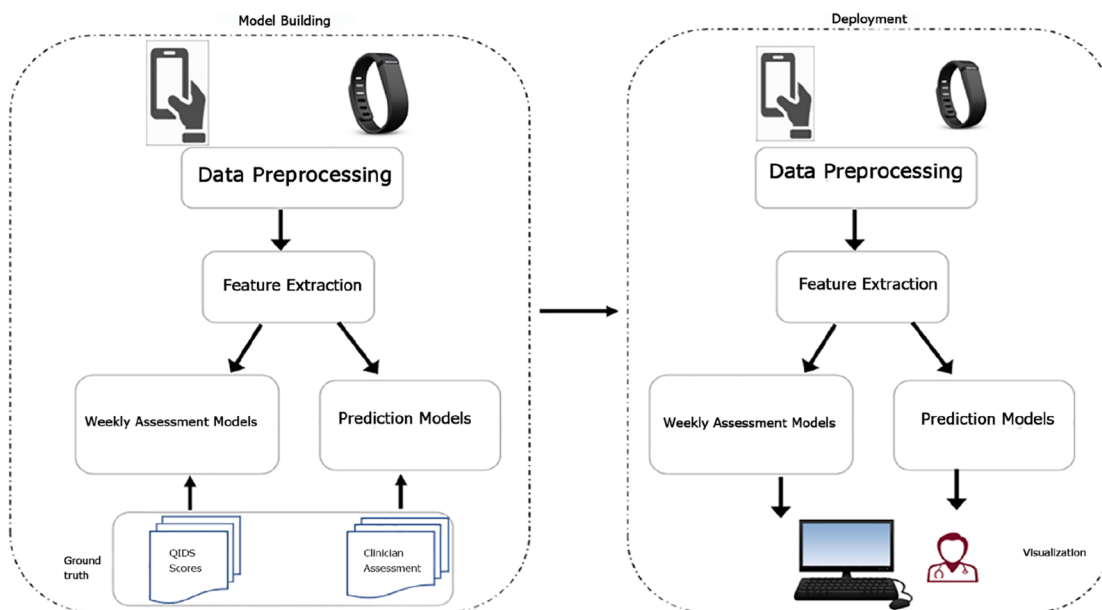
Model Building

Data Preprocessing

Feature Extraction

Weekly Assessment Models

Prediction Models

Ground truth

QIDS Scores

Clinician Assessment

Deployment

Data Preprocessing

Feature Extraction

Weekly Assessment Models

Prediction Models

Visualization